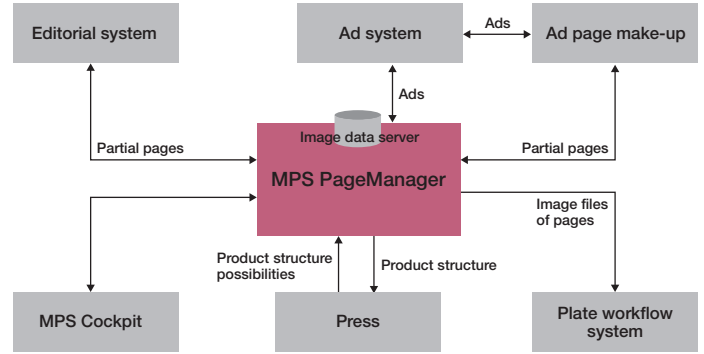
Editorial system

Ad system

Ads

Ad page make-up

Ads

Image data server

Partial pages

Partial pages

MPS PageManager

Image files of pages

Product structure possibilities

Product structure

MPS Cockpit

Press

Plate workflow system